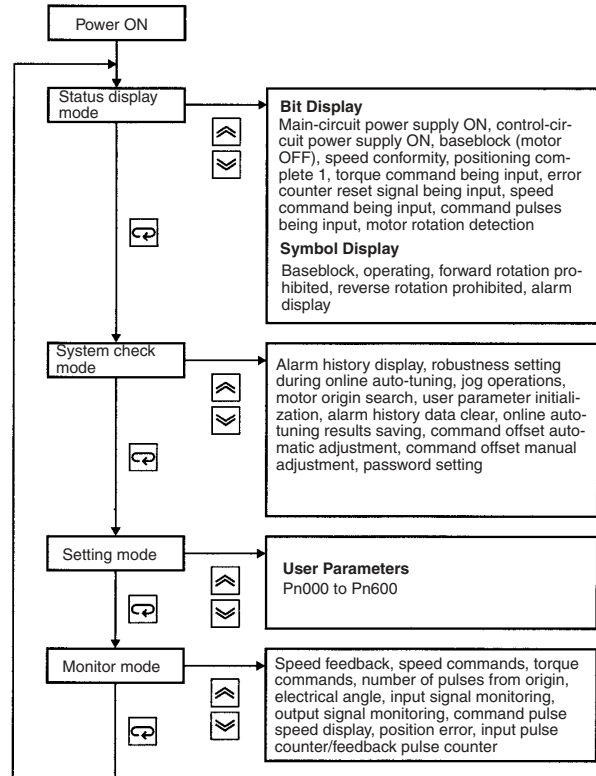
Power ON

Status display mode

Bit Display
Main-circuit power supply ON, control-circuit power supply ON, baseblock (motor OFF), speed conformity, positioning complete 1, torque command being input, error counter reset signal being input, speed command being input, command pulses being input, motor rotation detection

Symbol Display
Baseblock, operating, forward rotation prohibited, reverse rotation prohibited, alarm display

System check mode

Alarm history display, robustness setting during online auto-tuning, jog operations, motor origin search, user parameter initialization, alarm history data clear, online auto-tuning results saving, command offset automatic adjustment, command offset manual adjustment, password setting

Setting mode

User Parameters
Pn000 to Pn600

Monitor mode

Speed feedback, speed commands, torque commands, number of pulses from origin, electrical angle, input signal monitoring, output signal monitoring, command pulse speed display, position error, input pulse counter/feedback pulse counter